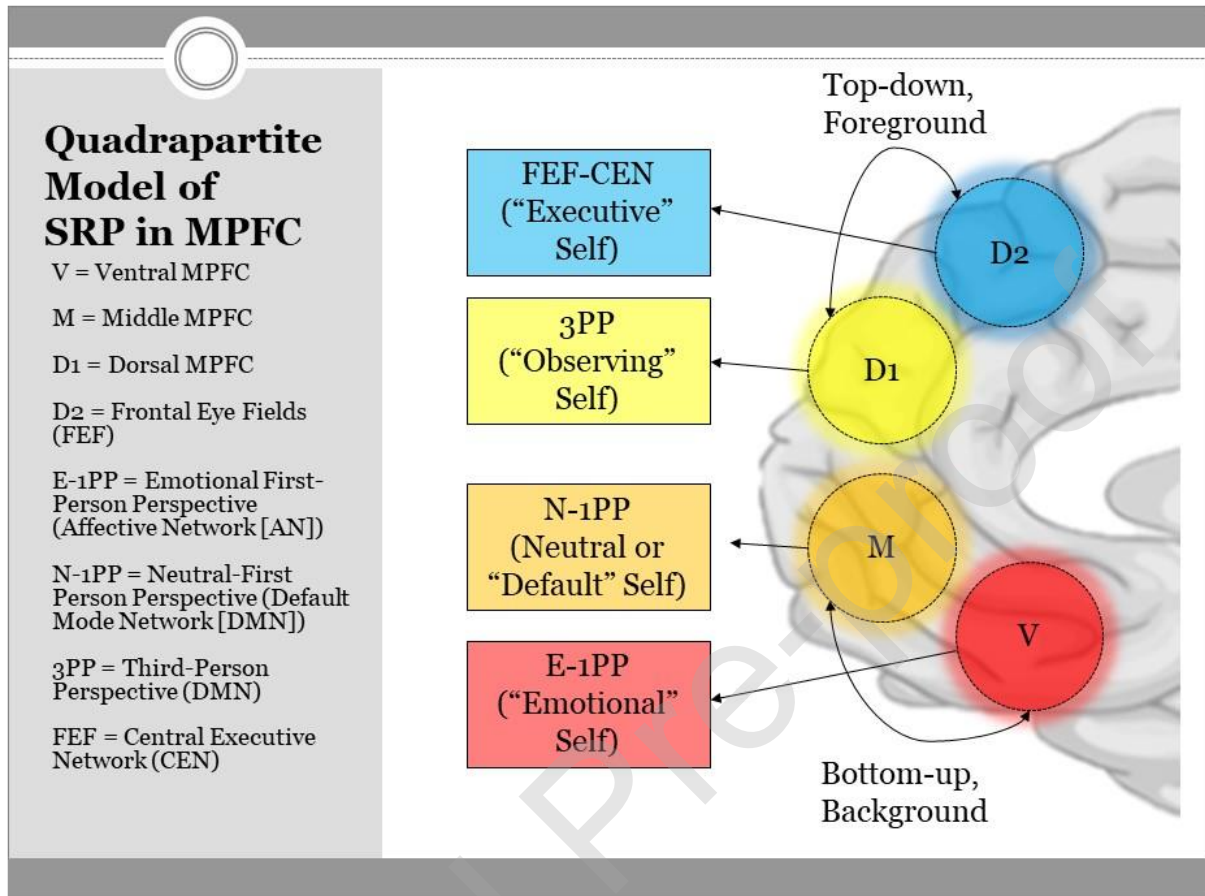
Quadrapartite Model of SRP in MPFC

V = Ventral MPFC

M = Middle MPFC

D1 = Dorsal MPFC

D2 = Frontal Eye Fields (FEF)

E-1PP = Emotional First-Person Perspective (Affective Network [AN])

N-1PP = Neutral-First Person Perspective (Default Mode Network [DMN])

3PP = Third-Person Perspective (DMN)

FEF = Central Executive Network (CEN)

Top-down, Foreground

FEF-CEN ("Executive" Self)

D2

3PP ("Observing" Self)

D1

N-1PP (Neutral or "Default" Self)

M

V

E-1PP ("Emotional" Self)

Bottom-up, Background

Pre-proof